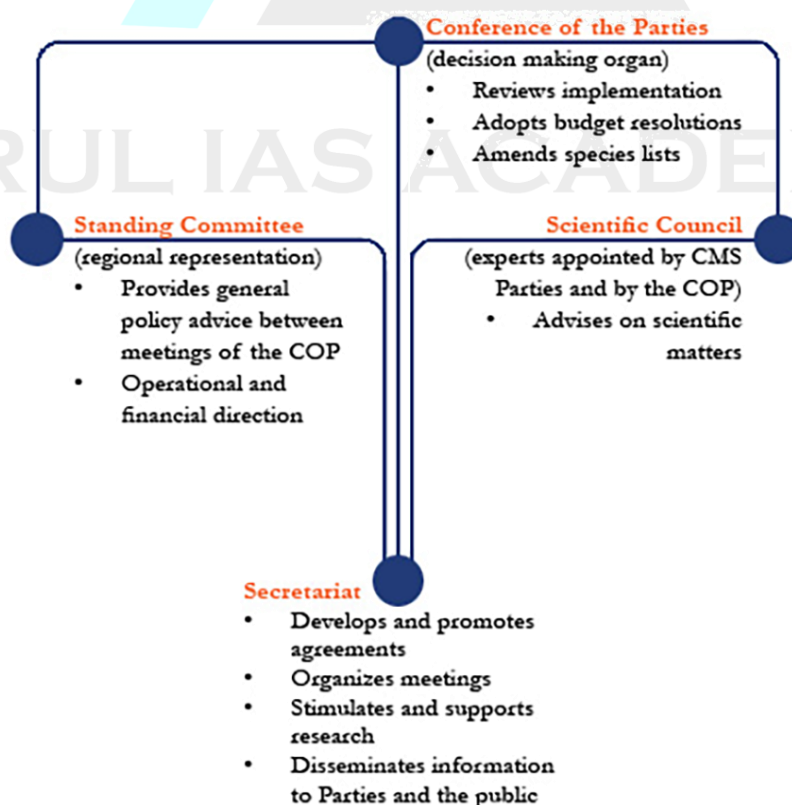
RUL IAS ACADE

Conference of the Parties
(decision making organ)
• Reviews implementation
• Adopts budget resolutions
• Amends species lists

Standing Committee
(regional representation)
• Provides general policy advice between meetings of the COP
• Operational and financial direction

Scientific Council
(experts appointed by CMS Parties and by the COP)
• Advises on scientific matters

Secretariat
• Develops and promotes agreements
• Organizes meetings
• Stimulates and supports research
• Disseminates information to Parties and the public